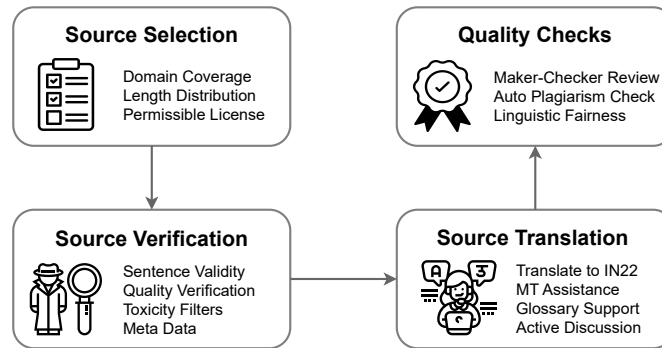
Source Selection

Domain Coverage
Length Distribution
Permissible License

Source Verification

Sentence Validity
Quality Verification
Toxicity Filters
Meta Data

Source Translation

A
3

Translate to IN22
MT Assistance
Glossary Support
Active Discussion

Quality Checks

Maker-Checker Review
Auto Plagiarism Check
Linguistic Fairness